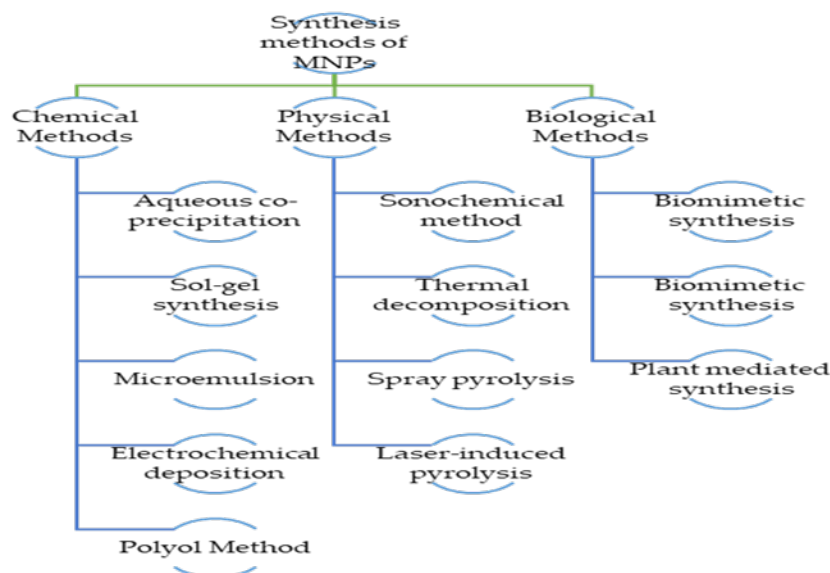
Synthesis methods of MNPs

Chemical Methods

Aqueous co-precipitation

Sol-gel synthesis

Microemulsion

Electrochemical deposition

Polyol Method

Physical Methods

Sonochemical method

Thermal decomposition

Spray pyrolysis

Laser-induced pyrolysis

Biological Methods

Biomimetic synthesis

Biomimetic synthesis

Plant mediated synthesis